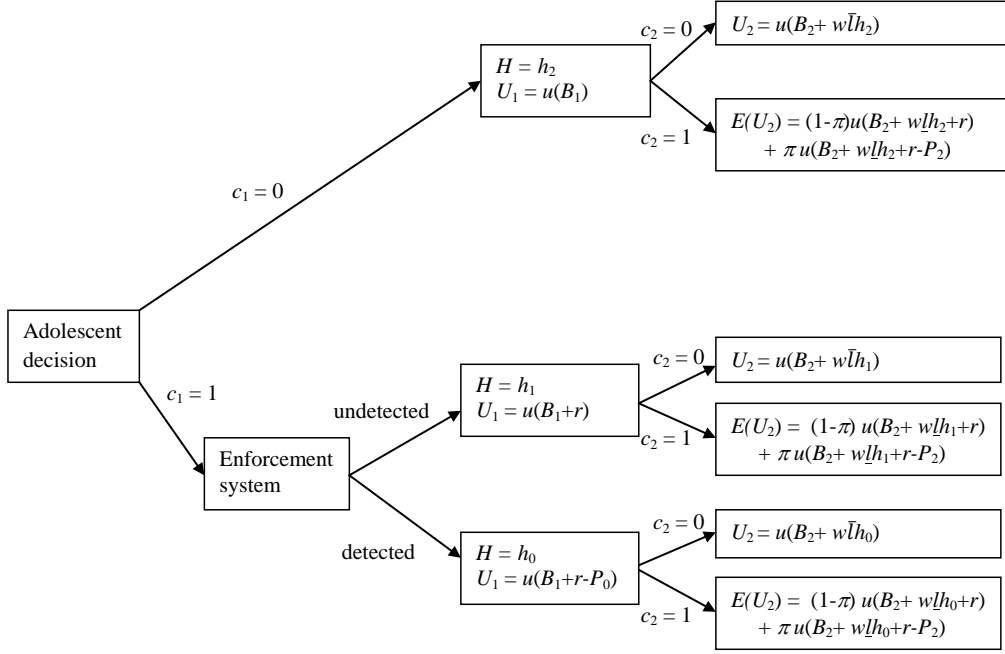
$c_2 = 0$

$U_2 = u(B_2 + w\bar{l}h_2)$

$H = h_2$
$U_1 = u(B_1)$

$c_2 = 1$

$E(U_2) = (1\text{-}\pi)u(B_2 + w\underline{l}h_2 + r)$
$+ \pi\, u(B_2 + w\underline{l}h_2 + r\text{-}P_2)$

$c_1 = 0$

Adolescent decision

$c_1 = 1$

Enforcement system

undetected

$H = h_1$
$U_1 = u(B_1 + r)$

$c_2 = 0$

$U_2 = u(B_2 + w\bar{l}h_1)$

$c_2 = 1$

$E(U_2) = (1\text{-}\pi)\, u(B_2 + w\underline{l}h_1 + r)$
$+ \pi\, u(B_2 + w\underline{l}h_1 + r\text{-}P_2)$

detected

$H = h_0$
$U_1 = u(B_1 + r\text{-}P_0)$

$c_2 = 0$

$U_2 = u(B_2 + w\bar{l}h_0)$

$c_2 = 1$

$E(U_2) = (1\text{-}\pi)\, u(B_2 + w\underline{l}h_0 + r)$
$+ \pi\, u(B_2 + w\underline{l}h_0 + r\text{-}P_2)$